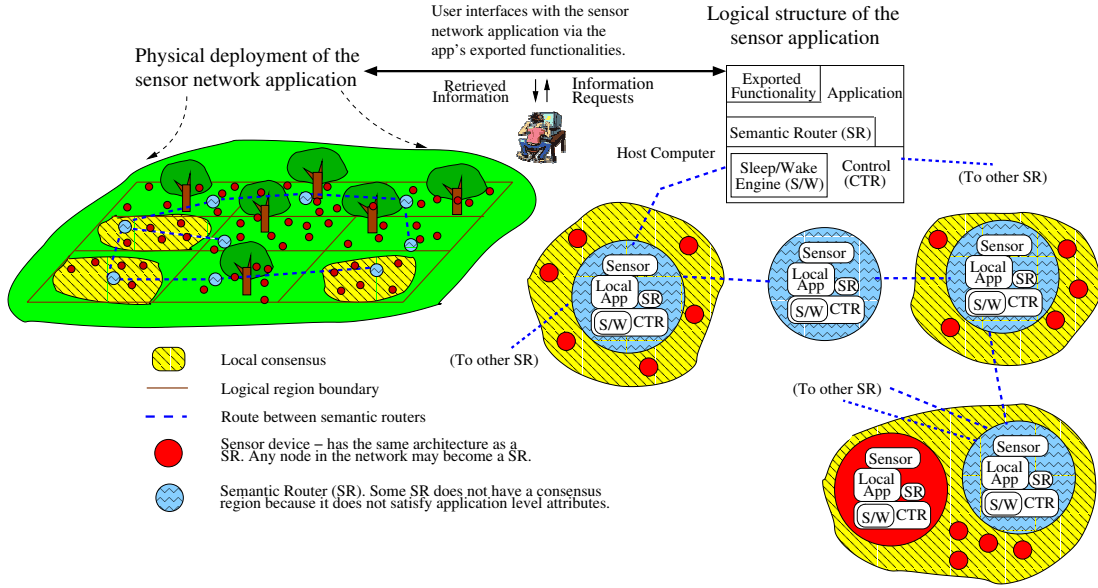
User interfaces with the sensor network application via the app's exported functionalities.

Logical structure of the sensor application

Physical deployment of the sensor network application

Retrieved Information

Information Requests

Exported Functionality

Application

Semantic Router (SR)

Host Computer

Sleep/Wake Engine (S/W)

Control (CTR)

(To other SR)

Sensor

Local App

SR

S/W

CTR

Sensor

Local App

SR

S/W

CTR

Sensor

Local App

SR

S/W

CTR

(To other SR)

(To other SR)

Sensor

Local App

SR

S/W

CTR

Sensor

Local App

SR

S/W

CTR

Local consensus

Logical region boundary

Route between semantic routers

Sensor device – has the same architecture as a SR. Any node in the network may become a SR.

Semantic Router (SR). Some SR does not have a consensus region because it does not satisfy application level attributes.